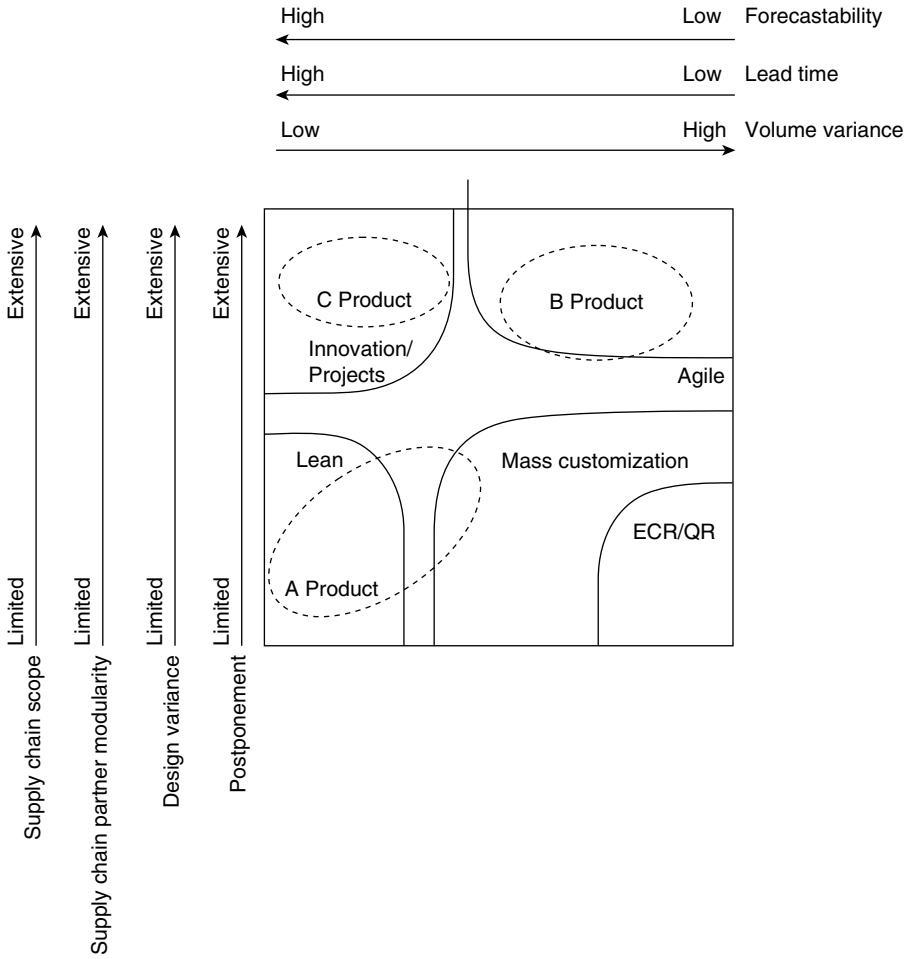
High Low Forecastability

High Low Lead time

Low High Volume variance

Extensive
Limited
Supply chain scope

Extensive
Limited
Supply chain partner modularity

Extensive
Limited
Design variance

Extensive
Limited
Postponement

C Product

B Product

Innovation/
Projects

Agile

Lean

Mass customization

ECR/QR

A Product